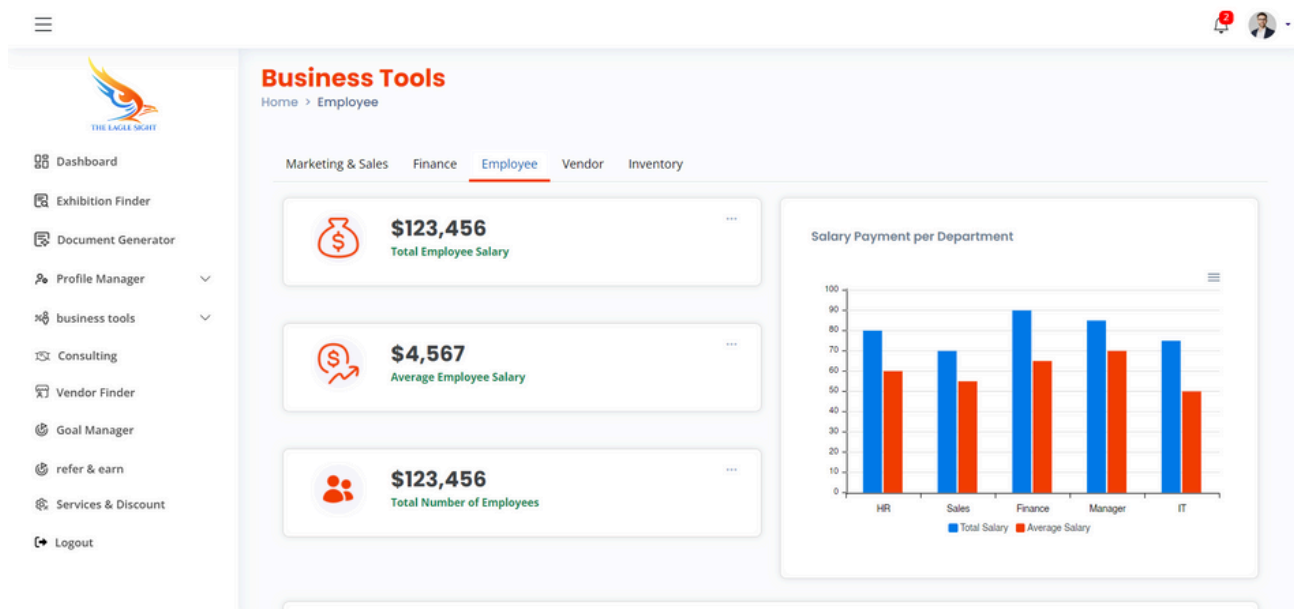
2

THE EAGLE SIGHT

Dashboard

Exhibition Finder

Document Generator

Profile Manager

business tools

Consulting

Vendor Finder

Goal Manager

refer & earn

Services & Discount

Logout

Business Tools

Home > Employee

Marketing & Sales Finance Employee Vendor Inventory

$123,456
Total Employee Salary

$4,567
Average Employee Salary

$123,456
Total Number of Employees

Salary Payment per Department

100
90
80
70
60
50
40
30
20
10
0

HR Sales Finance Manager IT

Total Salary Average Salary